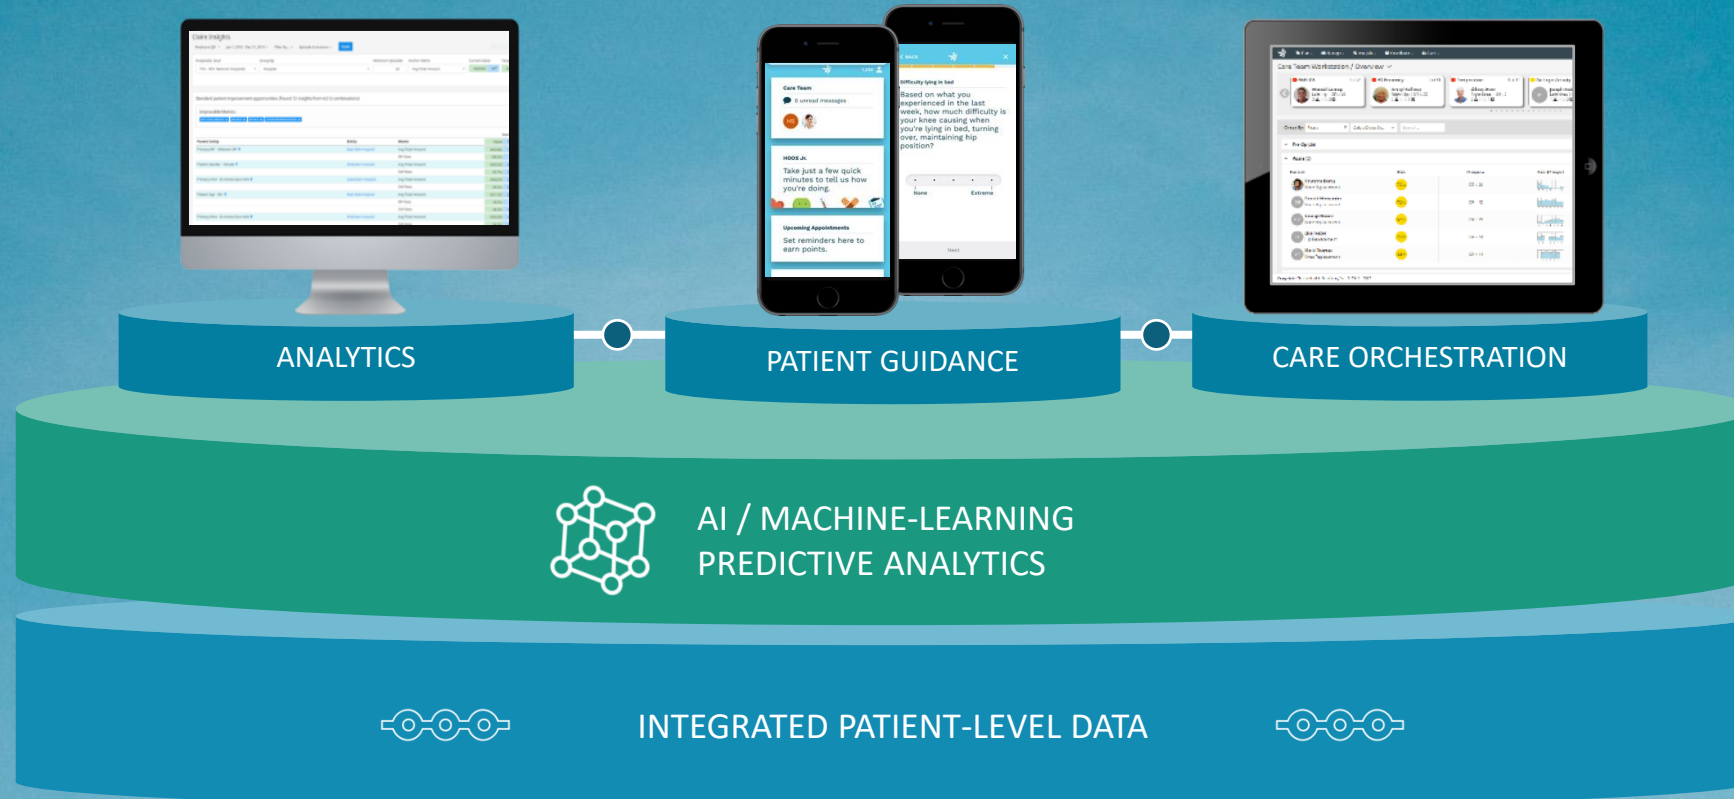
Care Insights

Care Team
0 unread messages

HOOS Jr.
Take just a few quick minutes to tell us how you're doing.

Upcoming Appointments
Set reminders here to earn points.

< BACK

Difficulty lying in bed

Based on what you experienced in the last week, how much difficulty is your knee causing when you're lying in bed, turning over, maintaining hip position?

None

Extreme

Next

Care Team Workstation / Overview

ANALYTICS

PATIENT GUIDANCE

CARE ORCHESTRATION

AI / MACHINE-LEARNING
PREDICTIVE ANALYTICS

INTEGRATED PATIENT-LEVEL DATA